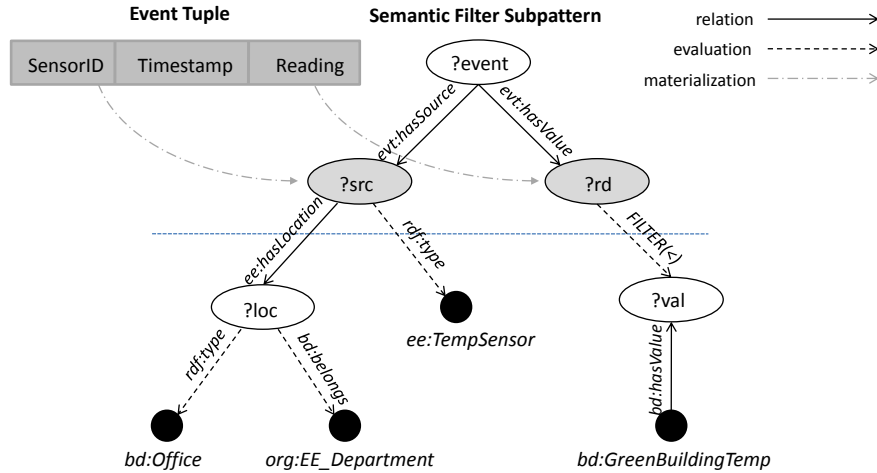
Event Tuple

| SensorID | Timestamp | Reading |
|---|---|---|

Semantic Filter Subpattern

relation

evaluation

materialization

?event

evt:hasSource

evt:hasValue

?src

?rd

ee:hasLocation

rdf:type

FILTER(<)

?loc

ee:TempSensor

?val

rdf:type

bd:belongs

bd:hasValue

bd:Office

org:EE_Department

bd:GreenBuildingTemp